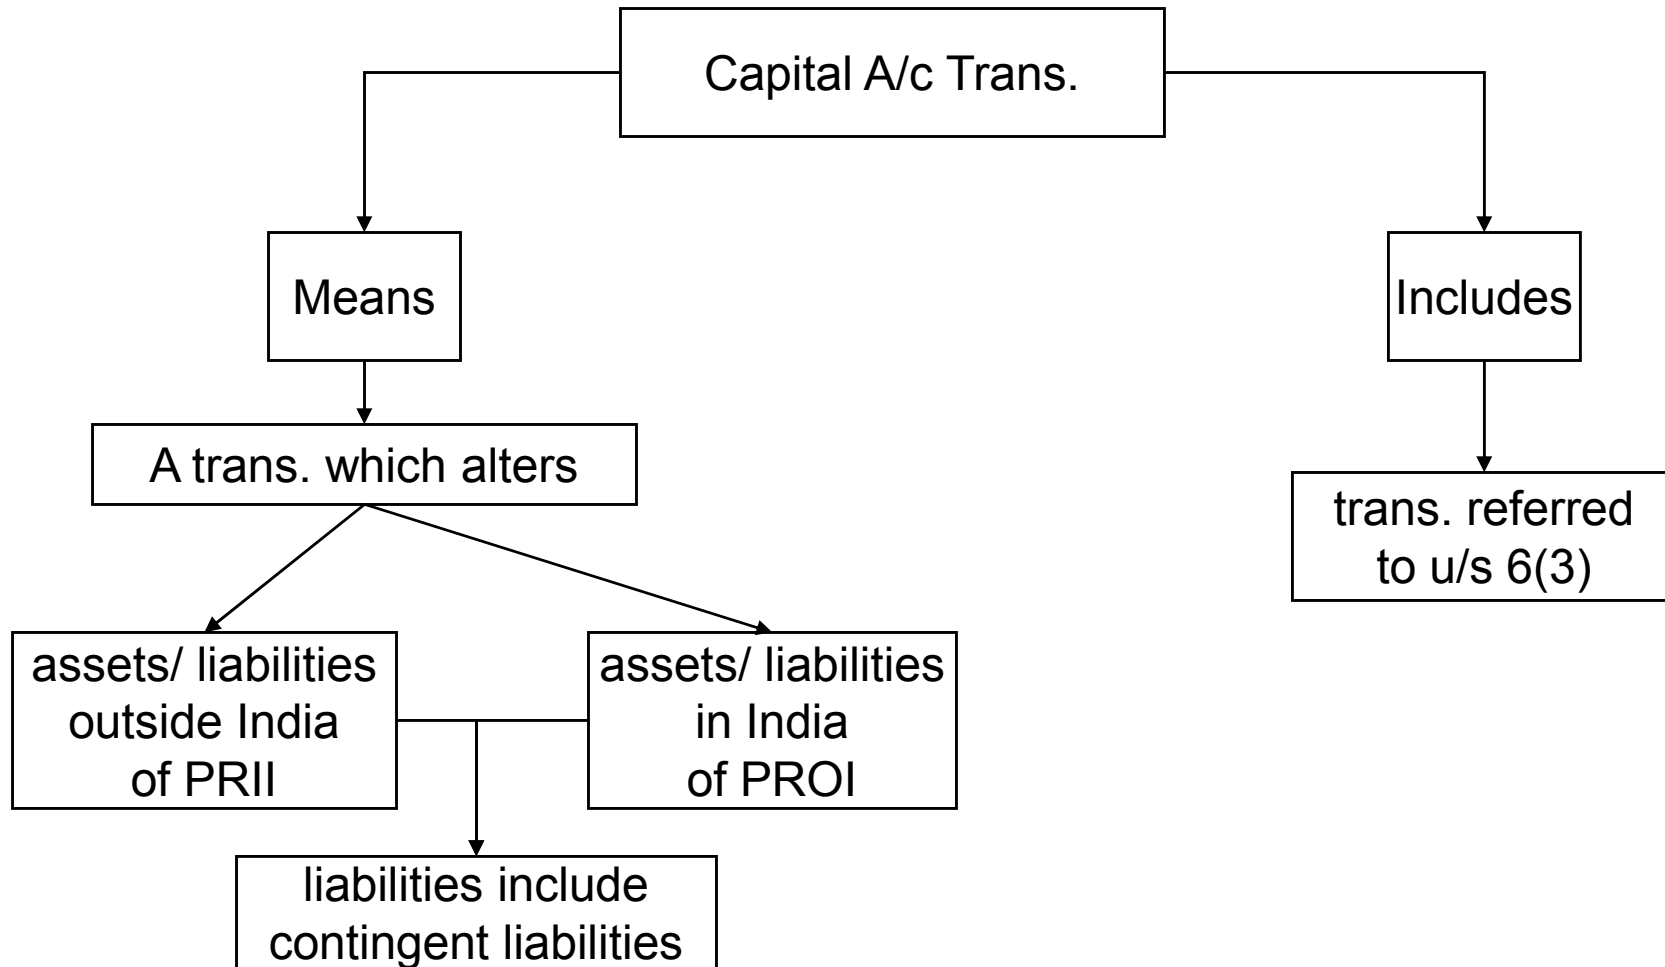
Capital A/c Trans.

Means

A trans. which alters

assets/ liabilities outside India of PRII

assets/ liabilities in India of PROI

liabilities include contingent liabilities

Includes

trans. referred to u/s 6(3)